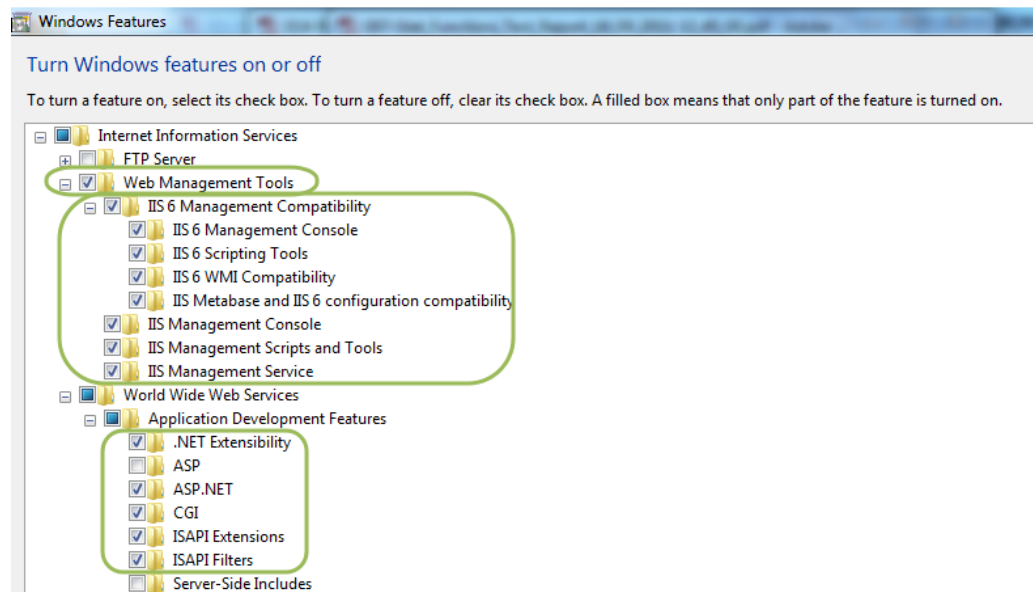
Windows Features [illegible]

Turn Windows features on or off

To turn a feature on, select its check box. To turn a feature off, clear its check box. A filled box means that only part of the feature is turned on.

Internet Information Services
FTP Server
Web Management Tools
IIS 6 Management Compatibility
IIS 6 Management Console
IIS 6 Scripting Tools
IIS 6 WMI Compatibility
IIS Metabase and IIS 6 configuration compatibility
IIS Management Console
IIS Management Scripts and Tools
IIS Management Service
World Wide Web Services
Application Development Features
.NET Extensibility
ASP
ASP.NET
CGI
ISAPI Extensions
ISAPI Filters
Server-Side Includes